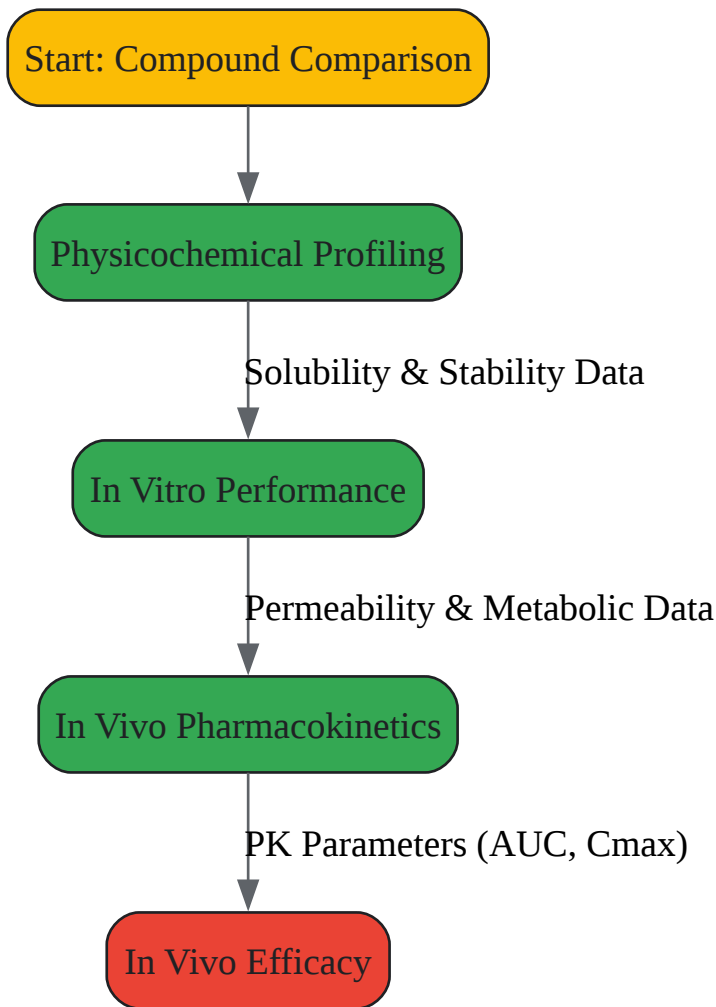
Start: Compound Comparison

Physicochemical Profiling

Solubility & Stability Data

In Vitro Performance

Permeability & Metabolic Data

In Vivo Pharmacokinetics

PK Parameters (AUC, Cmax)

In Vivo Efficacy